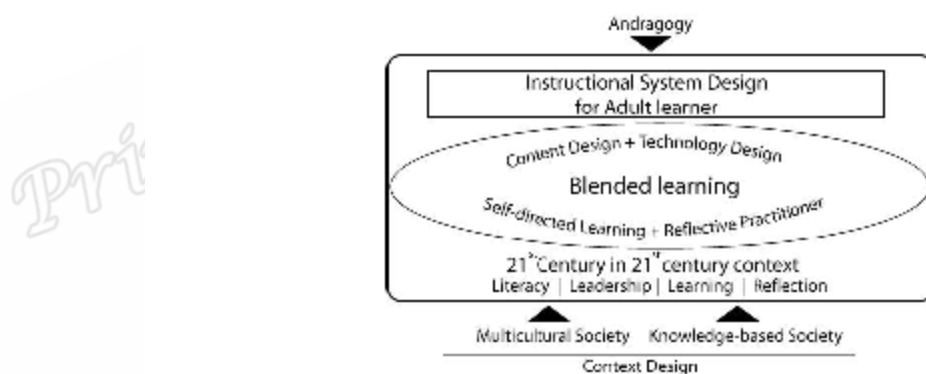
Pri

Andragogy

Instructional System Design for Adult learner

Content Design + Technology Design

Blended learning

Self-directed Learning + Reflective Practitioner

21$^{st}$Century in 21$^{st}$century context

Literacy | Leadership | Learning | Reflection

Multicultural Society

Knowledge-based Society

Context Design